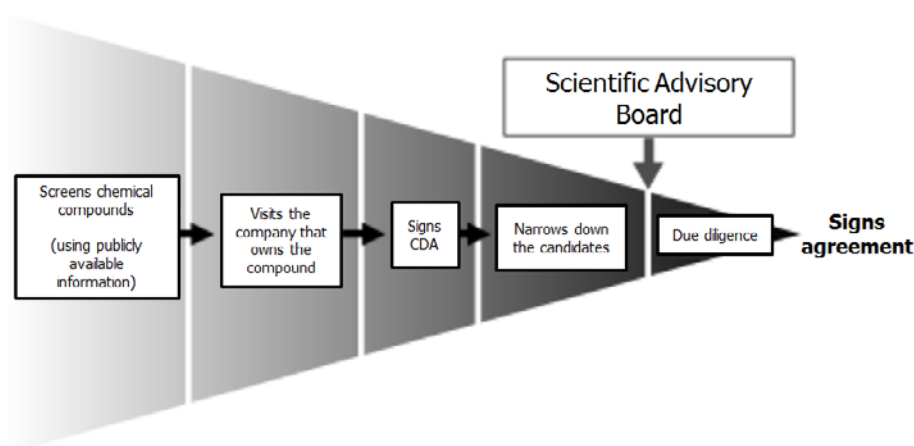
Scientific Advisory Board

Screens chemical compounds

(using publicly available information)

Visits the company that owns the compound

Signs CDA

Narrows down the candidates

Due diligence

Signs agreement